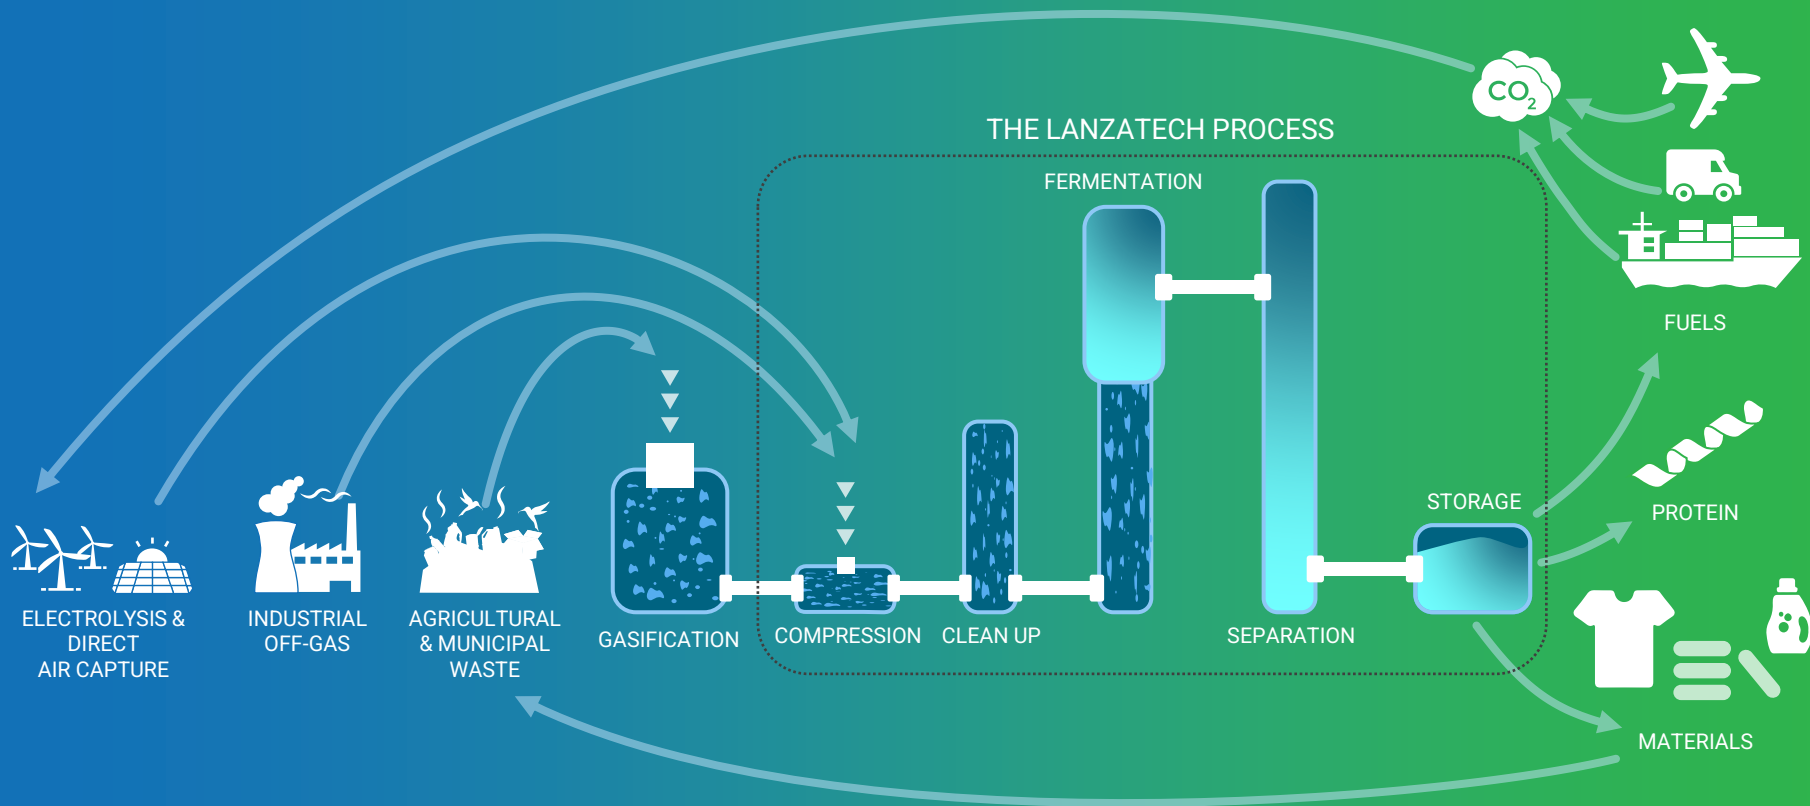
THE LANZATECH PROCESS

$CO_2$

FERMENTATION

FUELS

STORAGE

PROTEIN

ELECTROLYSIS & DIRECT AIR CAPTURE

INDUSTRIAL OFF-GAS

AGRICULTURAL & MUNICIPAL WASTE

GASIFICATION

COMPRESSION

CLEAN UP

SEPARATION

MATERIALS